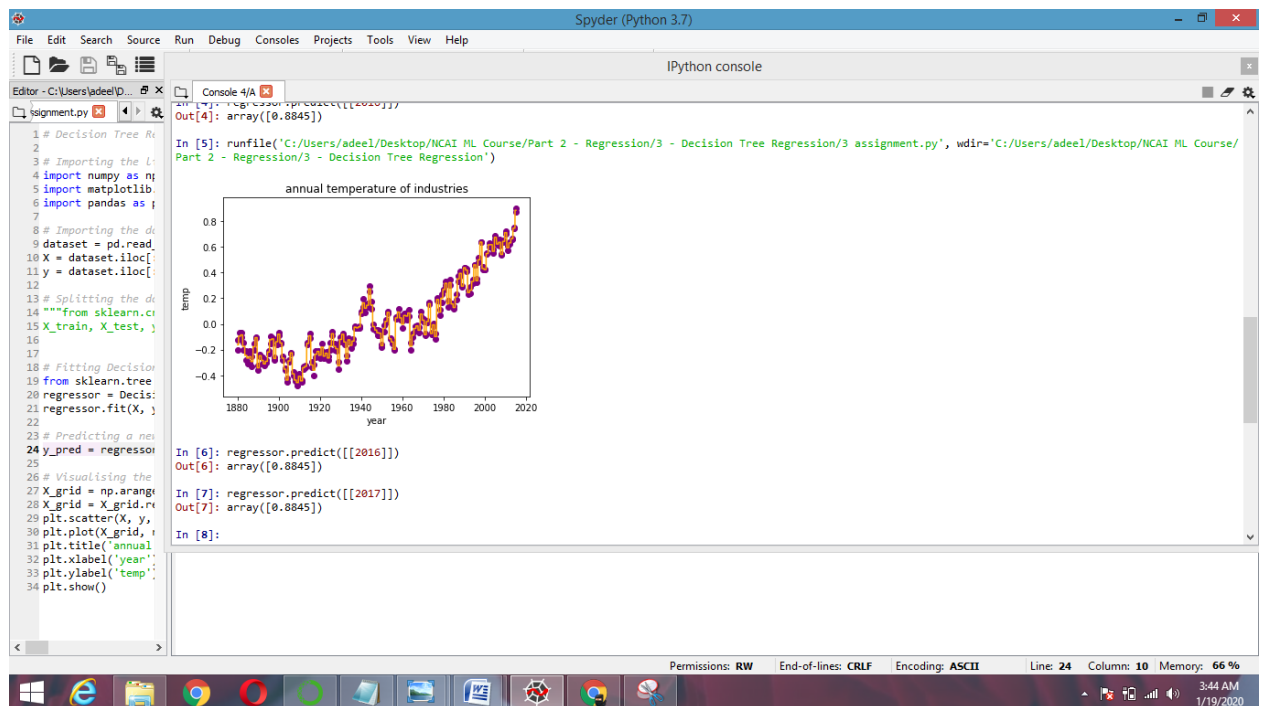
Spyder (Python 3.7)

File Edit Search Source Run Debug Consoles Projects Tools View Help

IPython console

Editor - C:\Users\adeel\D...

ssignment.py

Console 4/A

1 # Decision Tree Re
2
3 # Importing the l
4 import numpy as np
5 import matplotlib.
6 import pandas as p
7
8 # Importing the da
9 dataset = pd.read_
10 X = dataset.iloc[
11 y = dataset.iloc[
12
13 # Splitting the da
14 """from sklearn.cr
15 X_train, X_test, y
16
17
18 # Fitting Decision
19 from sklearn.tree
20 regressor = Decis
21 regressor.fit(X, y
22
23 # Predicting a new
24 y_pred = regressor
25
26 # Visualising the
27 X_grid = np.arange
28 X_grid = X_grid.re
29 plt.scatter(X, y,
30 plt.plot(X_grid, r
31 plt.title('annual
32 plt.xlabel('year'
33 plt.ylabel('temp'
34 plt.show()

In [4]: regressor.predict([[2016]])
Out[4]: array([0.8845])

In [5]: runfile('C:/Users/adeel/Desktop/NCAI ML Course/Part 2 - Regression/3 - Decision Tree Regression/3 assignment.py', wdir='C:/Users/adeel/Desktop/NCAI ML Course/Part 2 - Regression/3 - Decision Tree Regression')

annual temperature of industries

temp

0.8
0.6
0.4
0.2
0.0
−0.2
−0.4

1880 1900 1920 1940 1960 1980 2000 2020

year

In [6]: regressor.predict([[2016]])
Out[6]: array([0.8845])

In [7]: regressor.predict([[2017]])
Out[7]: array([0.8845])

In [8]:

Permissions: RW End-of-lines: CRLF Encoding: ASCII Line: 24 Column: 10 Memory: 66 %

3:44 AM
1/19/2020